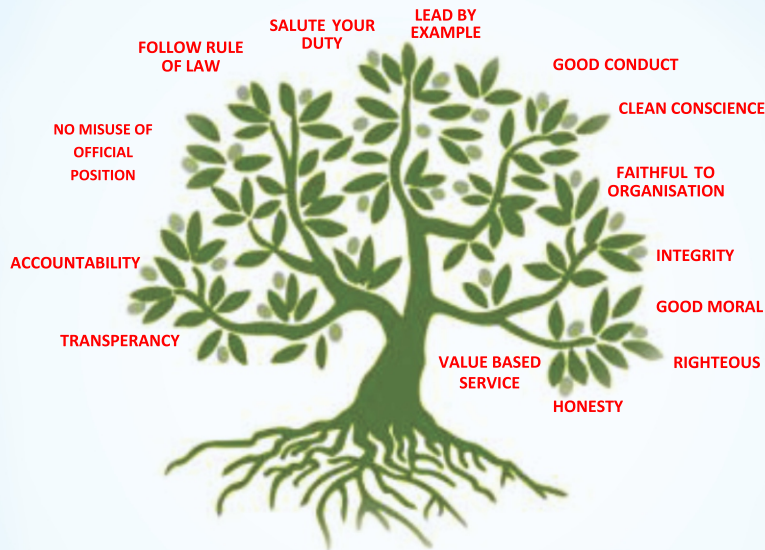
SALUTE YOUR DUTY

LEAD BY EXAMPLE

FOLLOW RULE OF LAW

GOOD CONDUCT

CLEAN CONSCIENCE

NO MISUSE OF OFFICIAL POSITION

FAITHFUL TO ORGANISATION

INTEGRITY

ACCOUNTABILITY

GOOD MORAL

TRANSPERANCY

VALUE BASED SERVICE

RIGHTEOUS

HONESTY